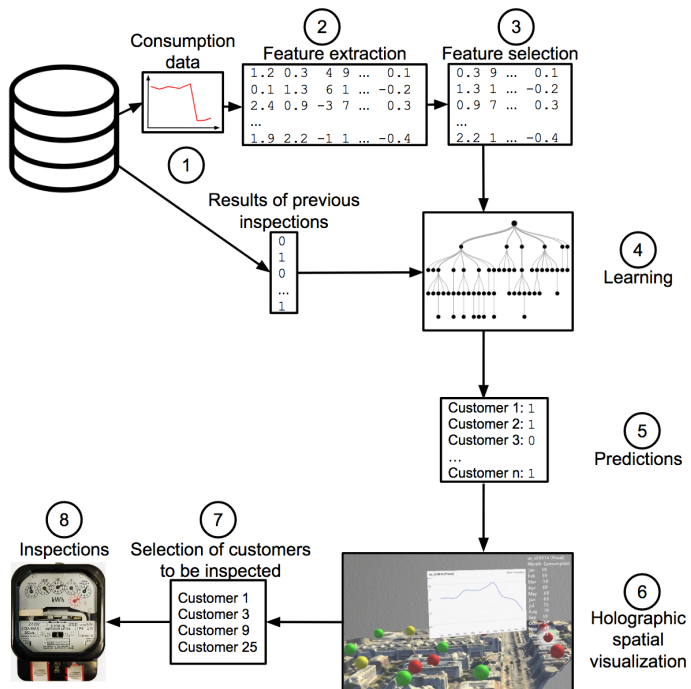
Consumption data

2
Feature extraction

| 1.2 | 0.3 | 4 | 9 | ... | 0.1 |
|---|---|---|---|---|---|
| 0.1 | 1.3 | 6 | 1 | ... | -0.2 |
| 2.4 | 0.9 | -3 | 7 | ... | 0.3 |
| ... | | | | | |
| 1.9 | 2.2 | -1 | 1 | ... | -0.4 |

3
Feature selection

| 0.3 | 9 | ... | 0.1 |
|---|---|---|---|
| 1.3 | 1 | ... | -0.2 |
| 0.9 | 7 | ... | 0.3 |
| ... | | | |
| 2.2 | 1 | ... | -0.4 |

1

Results of previous inspections

0
1
0
...
1

4
Learning

Customer 1: 1
Customer 2: 1
Customer 3: 0
...
Customer n: 1

5
Predictions

8
Inspections

7
Selection of customers to be inspected

Customer 1
Customer 3
Customer 9
Customer 25

6
Holographic spatial visualization